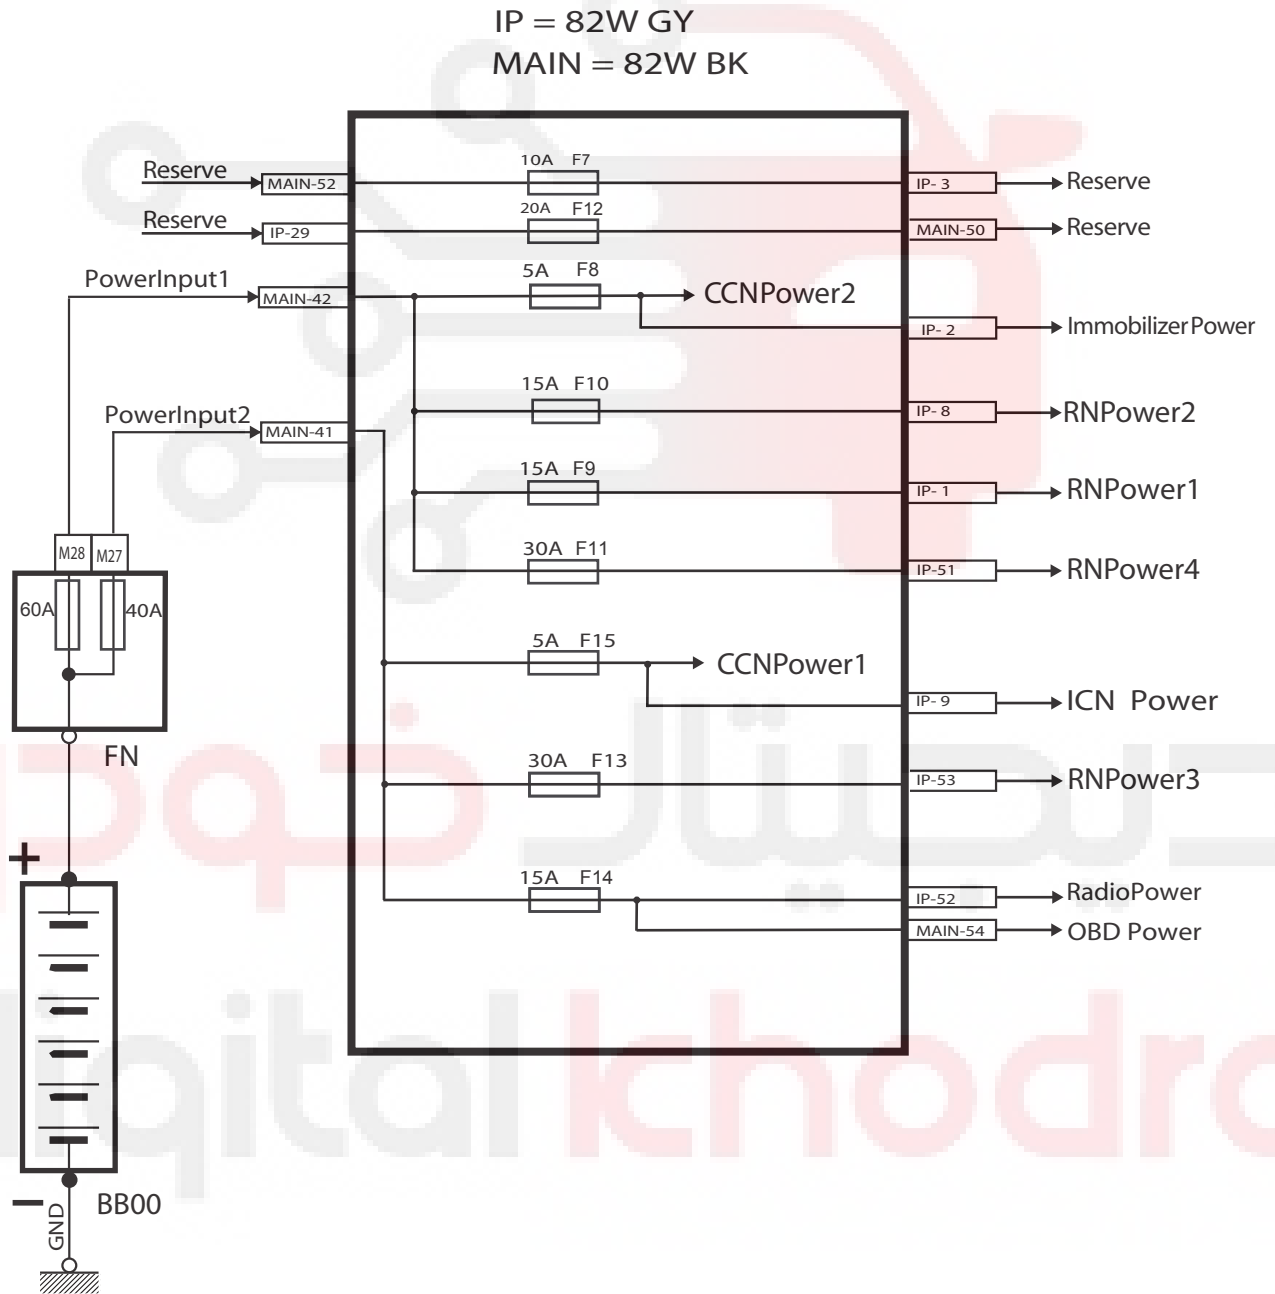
IP = 82W GY
MAIN = 82W BK

Reserve
MAIN-52
10A F7
IP- 3
Reserve

Reserve
IP-29
20A F12
MAIN-50
Reserve

PowerInput1
MAIN-42
5A F8
CCNPower2
IP- 2
ImmobilizerPower

15A F10
IP- 8
RNPower2

PowerInput2
MAIN-41
15A F9
IP- 1
RNPower1

30A F11
IP-51
RNPower4

M28 M27
60A 40A
FN

5A F15
CCNPower1
IP- 9
ICN Power

30A F13
IP-53
RNPower3

15A F14
IP-52
RadioPower
MAIN-54
OBD Power

+
−
GND
BB00

digital khodro